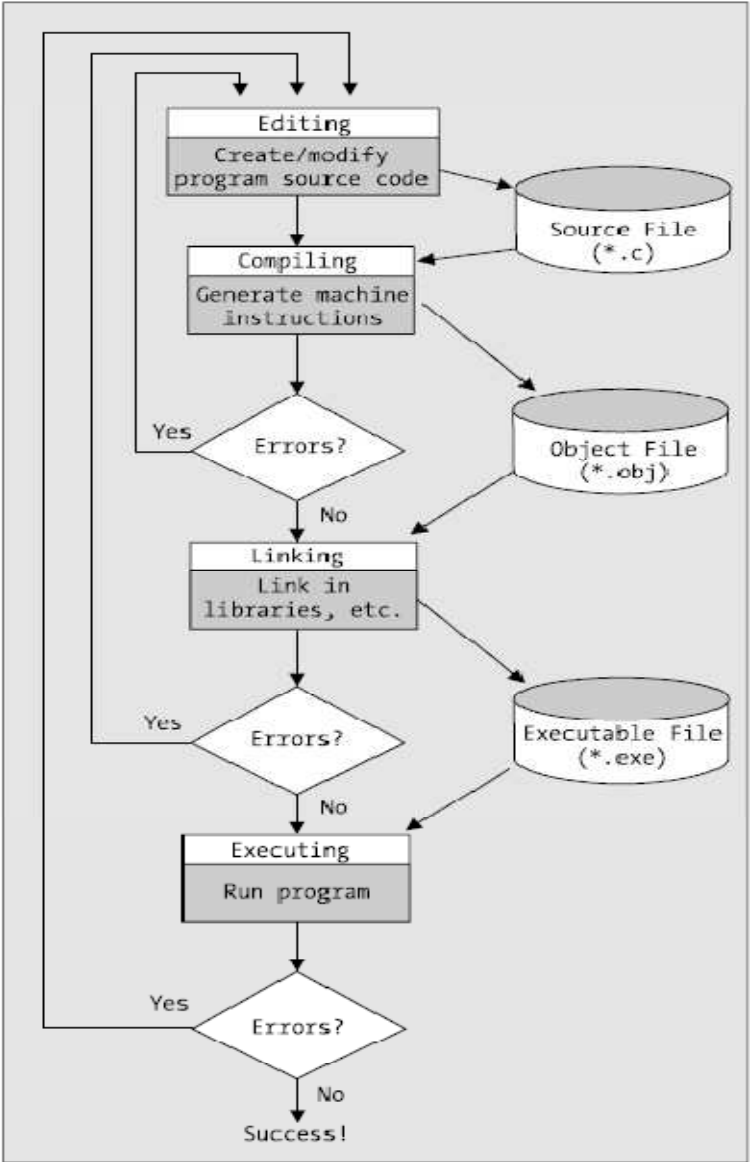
Editing

Create/modify program source code

Source File (*.c)

Compiling

Generate machine instructions

Yes

Errors?

No

Object File (*.obj)

Linking

Link in libraries, etc.

Yes

Errors?

No

Executable File (*.exe)

Executing

Run program

Yes

Errors?

No

Success!